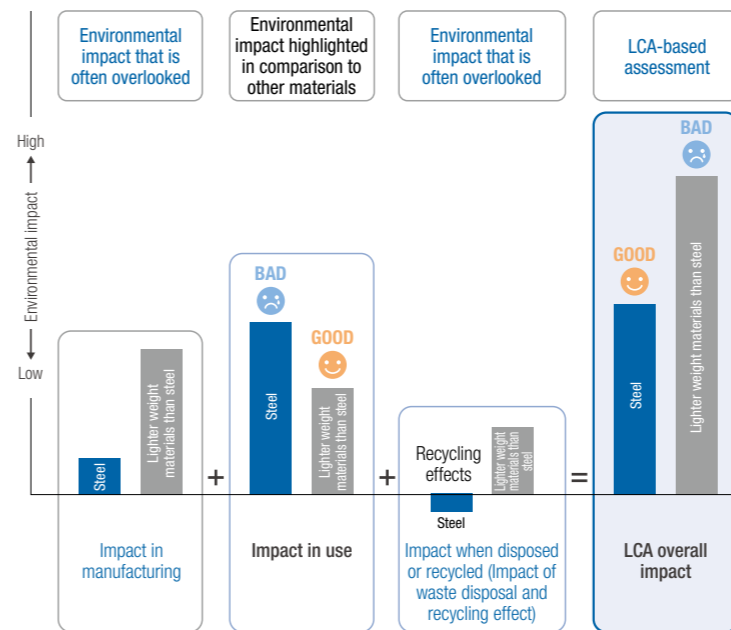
Environmental impact that is often overlooked

Environmental impact highlighted in comparison to other materials

Environmental impact that is often overlooked

LCA-based assessment

High

Environmental impact

Low

Steel

Lighter weight materials than steel

+

BAD

Steel

GOOD

Lighter weight materials than steel

+

Recycling effects

Lighter weight materials than steel

Steel

=

GOOD

Steel

BAD

Lighter weight materials than steel

Impact in manufacturing

Impact in use

Impact when disposed or recycled (Impact of waste disposal and recycling effect)

LCA overall impact